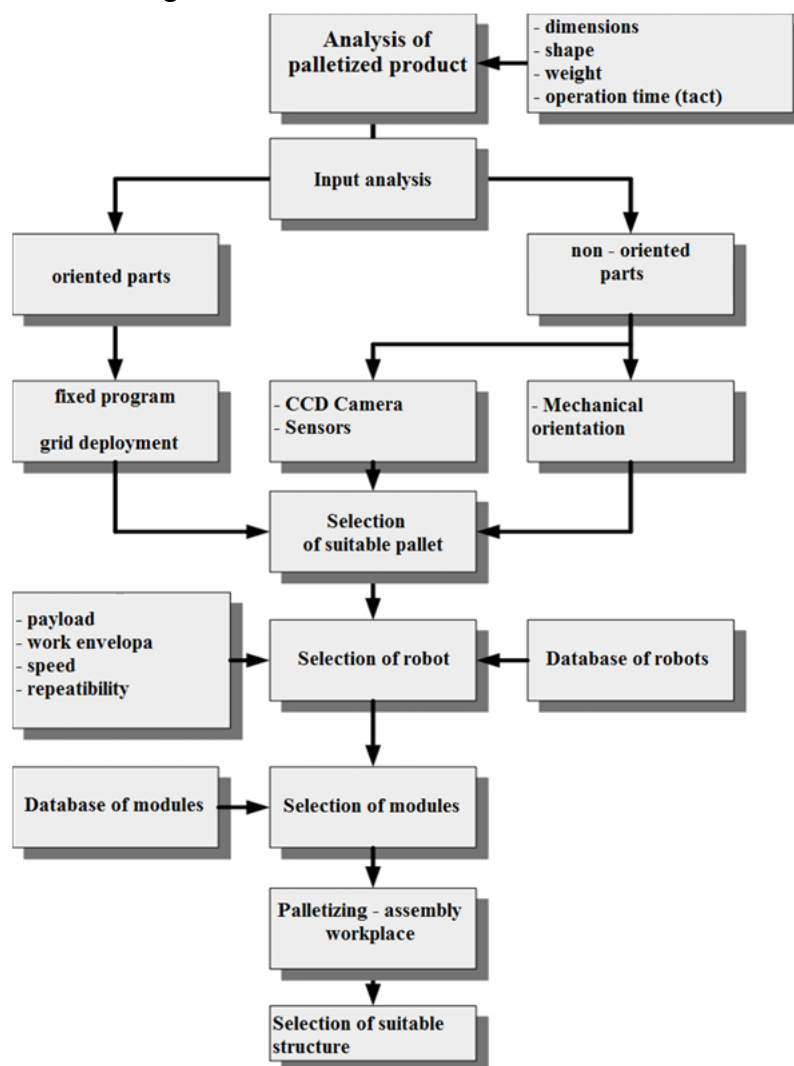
Analysis of palletized product

- dimensions
- shape
- weight
- operation time (tact)

Input analysis

oriented parts

non - oriented parts

fixed program

grid deployment

- CCD Camera
- Sensors

- Mechanical orientation

Selection of suitable pallet

- payload
- work envelopa
- speed
- repeatibility

Selection of robot

Database of robots

Database of modules

Selection of modules

Palletizing - assembly workplace

Selection of suitable structure